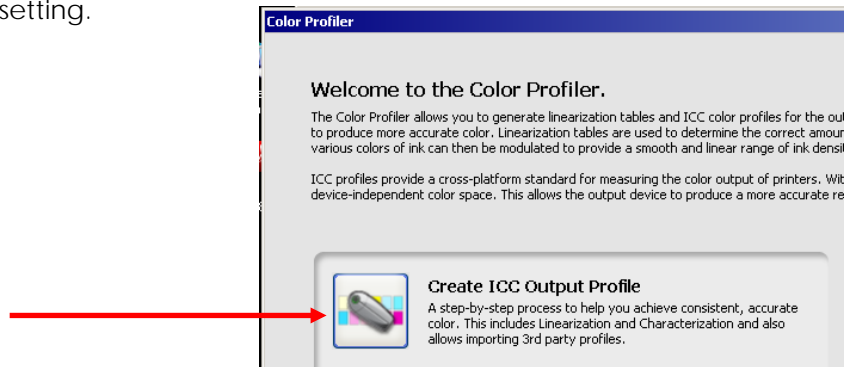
setting.

Color Profiler

Welcome to the Color Profiler.

The Color Profiler allows you to generate linearization tables and ICC color profiles for the ou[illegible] to produce more accurate color. Linearization tables are used to determine the correct amour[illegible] various colors of ink can then be modulated to provide a smooth and linear range of ink densi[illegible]

ICC profiles provide a cross-platform standard for measuring the color output of printers. Wit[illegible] device-independent color space. This allows the output device to produce a more accurate re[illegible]

Create ICC Output Profile
A step-by-step process to help you achieve consistent, accurate color. This includes Linearization and Characterization and also allows importing 3rd party profiles.